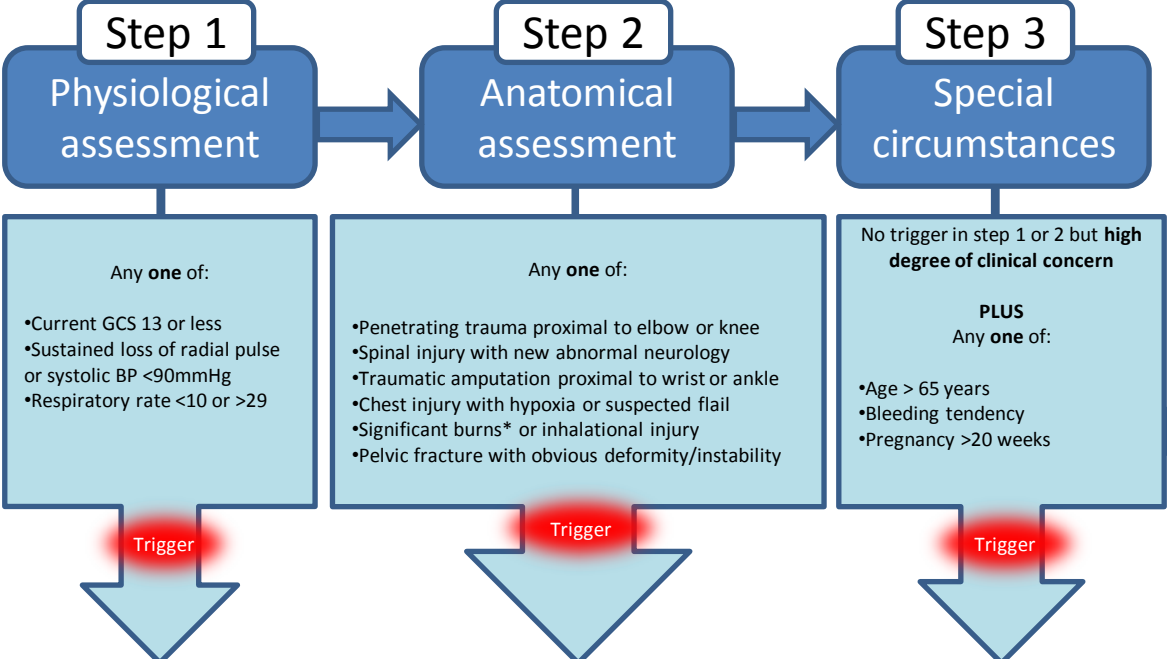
Step 1
Physiological assessment

Any **one** of:

•Current GCS 13 or less
•Sustained loss of radial pulse or systolic BP <90mmHg
•Respiratory rate <10 or >29

Trigger

Step 2
Anatomical assessment

Any **one** of:

•Penetrating trauma proximal to elbow or knee
•Spinal injury with new abnormal neurology
•Traumatic amputation proximal to wrist or ankle
•Chest injury with hypoxia or suspected flail
•Significant burns* or inhalational injury
•Pelvic fracture with obvious deformity/instability

Trigger

Step 3
Special circumstances

No trigger in step 1 or 2 but **high degree of clinical concern**

**PLUS**
Any **one** of:

•Age > 65 years
•Bleeding tendency
•Pregnancy >20 weeks

Trigger